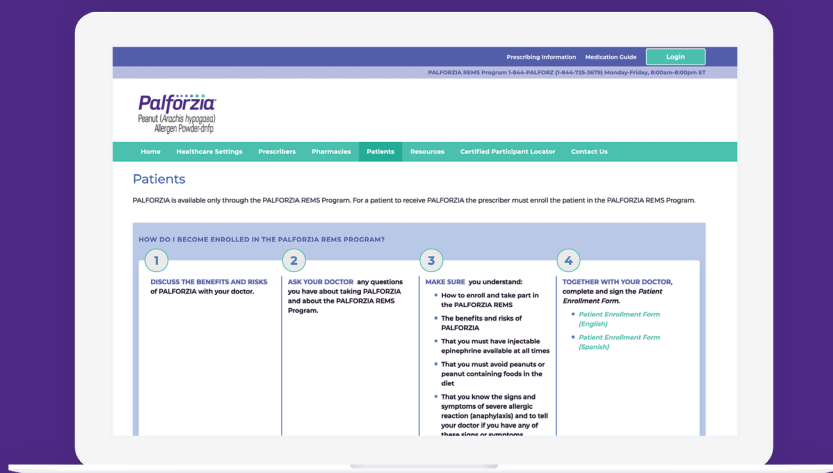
Prescribing Information Medication Guide Login

PALFORZIA REMS Program 1-844-PALFORZ (1-844-725-3679) Monday-Friday, 8:00am-8:00pm ET

Palforzia
Peanut (Arachis hypogaea) Allergen Powder-dnfp

Home Healthcare Settings Prescribers Pharmacies Patients Resources Certified Participant Locator Contact Us

Patients

PALFORZIA is available only through the PALFORZIA REMS Program. For a patient to receive PALFORZIA the prescriber must enroll the patient in the PALFORZIA REMS Program.

HOW DO I BECOME ENROLLED IN THE PALFORZIA REMS PROGRAM?

1

DISCUSS THE BENEFITS AND RISKS of PALFORZIA with your doctor.

2

ASK YOUR DOCTOR any questions you have about taking PALFORZIA and about the PALFORZIA REMS Program.

3

MAKE SURE you understand:

- How to enroll and take part in the PALFORZIA REMS
- The benefits and risks of PALFORZIA
- That you must have injectable epinephrine available at all times
- That you must avoid peanuts or peanut containing foods in the diet
- That you know the signs and symptoms of severe allergic reaction (anaphylaxis) and to tell your doctor if you have any of these signs or symptoms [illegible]

4

TOGETHER WITH YOUR DOCTOR, complete and sign the Patient Enrollment Form.

- Patient Enrollment Form (English)
- Patient Enrollment Form (Spanish)